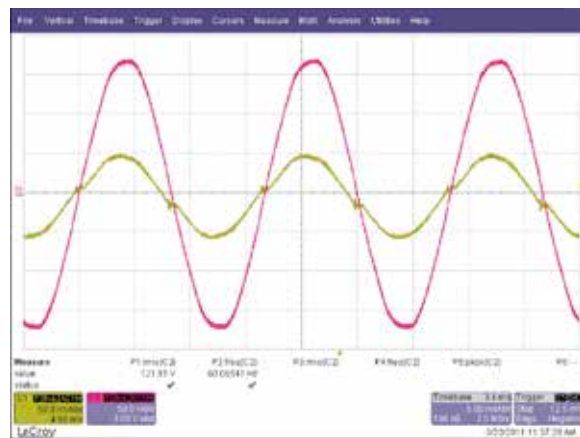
File Vertical Timebase Trigger Display Cursors Measure Math Analysis Utilities Help

Measure
value
status

P1:rms(C2)
121.93 V
✔

P2:freq(C2)
60.00547 Hz
✔

P3:rms(C2)

P4:freq(C2)

P5:pkpk(C2)

P6:- -

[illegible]
50.0 mV/div
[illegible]

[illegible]
50.0 V/div
0.000 V ofst

Timebase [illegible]
5.00 ms/div
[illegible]

Trigger
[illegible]
Stop
Negative

LeCroy

3/29/2013 11:37:28 AM